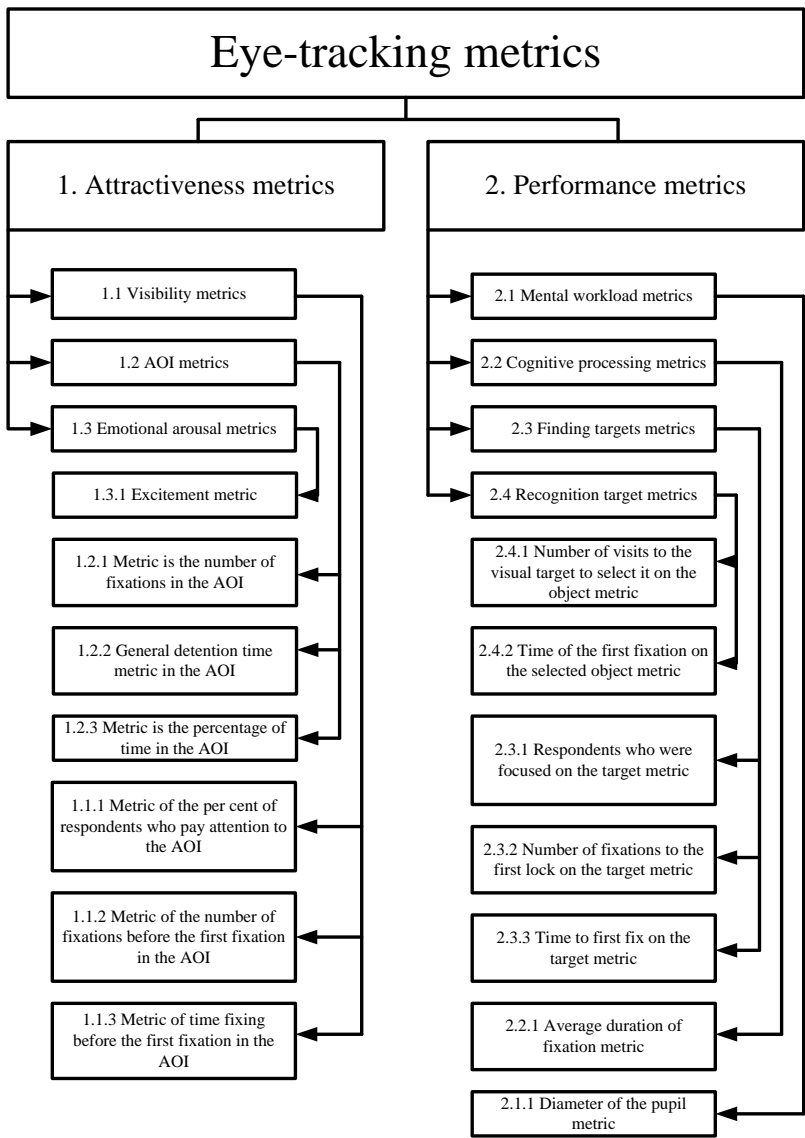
Eye-tracking metrics

1. Attractiveness metrics

1.1 Visibility metrics

1.2 AOI metrics

1.3 Emotional arousal metrics

1.3.1 Excitement metric

1.2.1 Metric is the number of fixations in the AOI

1.2.2 General detention time metric in the AOI

1.2.3 Metric is the percentage of time in the AOI

1.1.1 Metric of the per cent of respondents who pay attention to the AOI

1.1.2 Metric of the number of fixations before the first fixation in the AOI

1.1.3 Metric of time fixing before the first fixation in the AOI

2. Performance metrics

2.1 Mental workload metrics

2.2 Cognitive processing metrics

2.3 Finding targets metrics

2.4 Recognition target metrics

2.4.1 Number of visits to the visual target to select it on the object metric

2.4.2 Time of the first fixation on the selected object metric

2.3.1 Respondents who were focused on the target metric

2.3.2 Number of fixations to the first lock on the target metric

2.3.3 Time to first fix on the target metric

2.2.1 Average duration of fixation metric

2.1.1 Diameter of the pupil metric